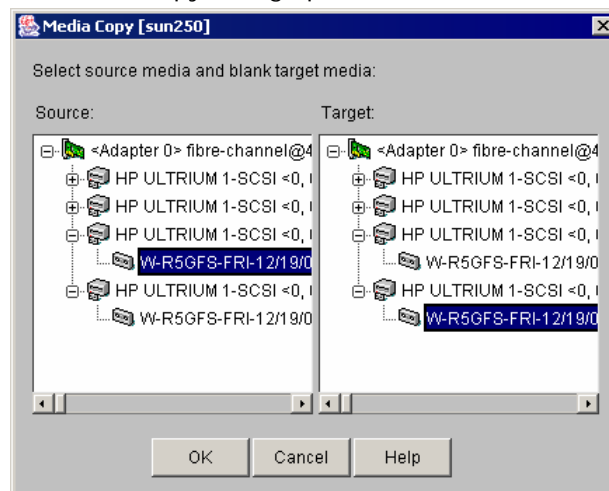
Media Copy [sun250]

Select source media and blank target media:

Source:

<Adapter 0> fibre-channel@4
HP ULTRIUM 1-SCSI <0, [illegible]
HP ULTRIUM 1-SCSI <0, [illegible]
HP ULTRIUM 1-SCSI <0, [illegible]
W-R5GFS-FRI-12/19/0
HP ULTRIUM 1-SCSI <0, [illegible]
W-R5GFS-FRI-12/19/0

Target:

<Adapter 0> fibre-channel@4
HP ULTRIUM 1-SCSI <0, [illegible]
HP ULTRIUM 1-SCSI <0, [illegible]
HP ULTRIUM 1-SCSI <0, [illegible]
W-R5GFS-FRI-12/19/0
HP ULTRIUM 1-SCSI <0, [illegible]
W-R5GFS-FRI-12/19/0

OK
Cancel
Help